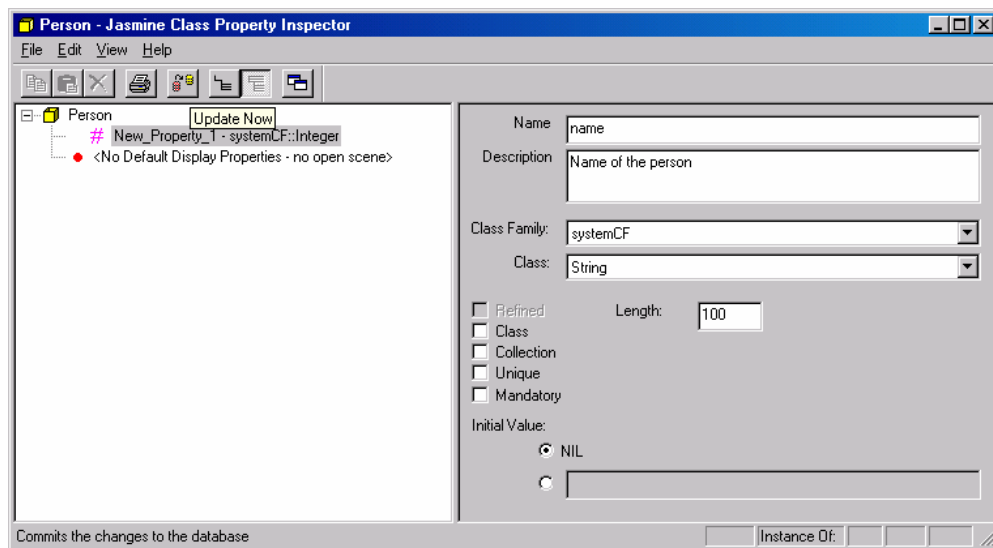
Person - Jasmine Class Property Inspector

File Edit View Help

Update Now

Person

# New_Property_1 - systemCF::Integer

<No Default Display Properties - no open scene>

Name: name

Description: Name of the person

Class Family: systemCF

Class: String

Refined

Length: 100

Class

Collection

Unique

Mandatory

Initial Value:

NIL

Commits the changes to the database

Instance Of: